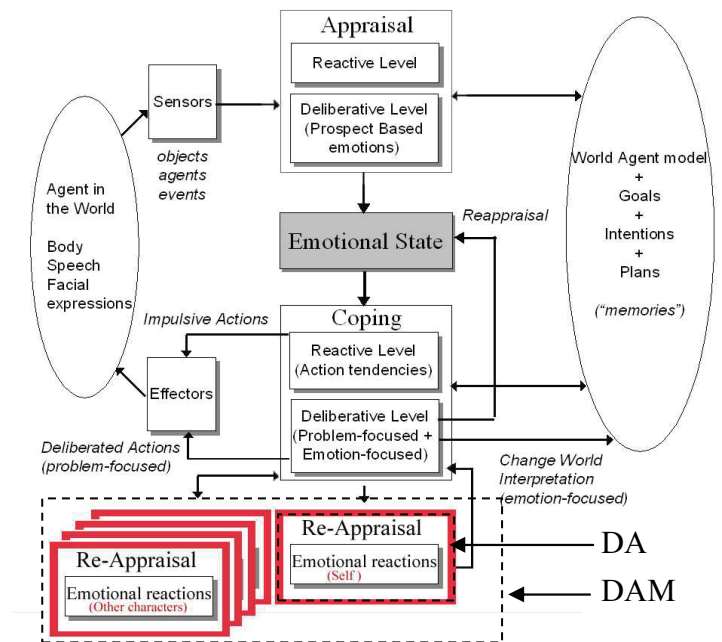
Appraisal

Reactive Level

Deliberative Level (Prospect Based emotions)

Sensors

objects agents events

Agent in the World

Body Speech Facial expressions

World Agent model + Goals + Intentions + Plans

("memories")

Reappraisal

Emotional State

Impulsive Actions

Coping

Reactive Level (Action tendencies)

Effectors

Deliberative Level (Problem-focused + Emotion-focused)

Deliberated Actions (problem-focused)

Change World Interpretation (emotion-focused)

Re-Appraisal

Emotional reactions (Other characters)

Re-Appraisal

Emotional reactions (Self)

DA

DAM